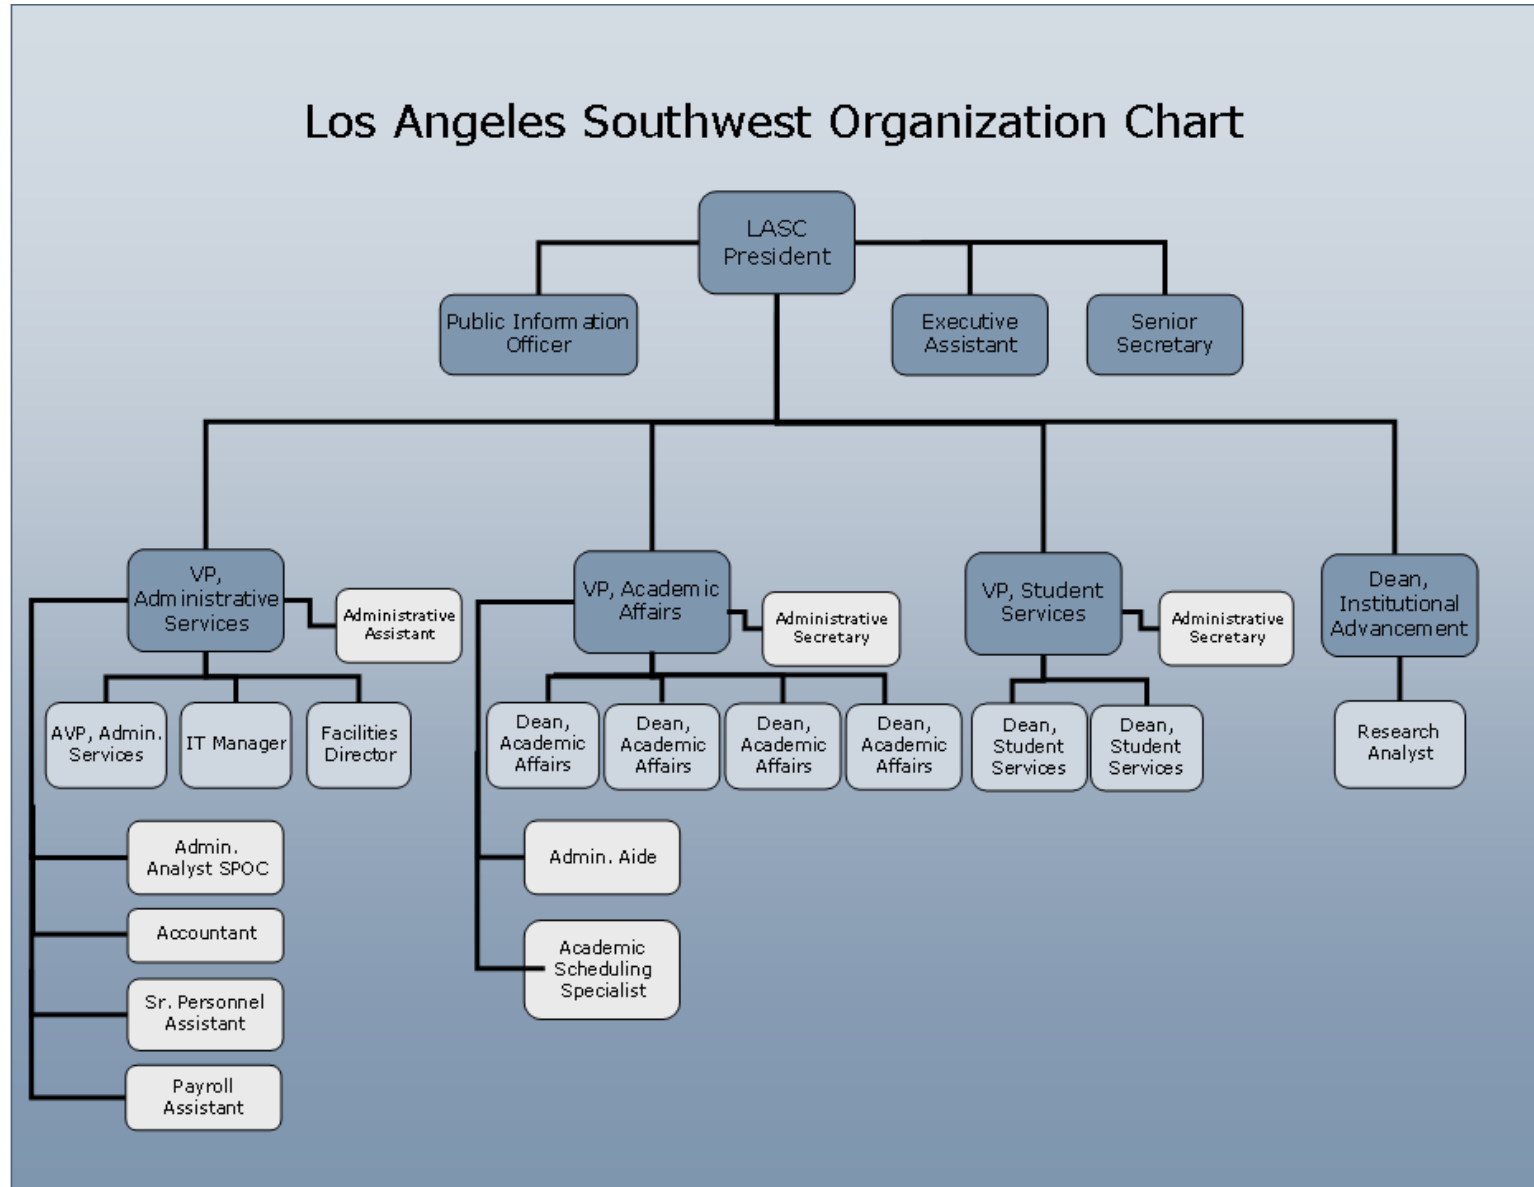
Los Angeles Southwest Organization Chart

LASC President

Public Information Officer

Executive Assistant

Senior Secretary

VP, Administrative Services

Administrative Assistant

AVP, Admin. Services

IT Manager

Facilities Director

Admin. Analyst SPOC

Accountant

Sr. Personnel Assistant

Payroll Assistant

VP, Academic Affairs

Administrative Secretary

Dean, Academic Affairs

Dean, Academic Affairs

Dean, Academic Affairs

Dean, Academic Affairs

Admin. Aide

Academic Scheduling Specialist

VP, Student Services

Administrative Secretary

Dean, Student Services

Dean, Student Services

Dean, Institutional Advancement

Research Analyst